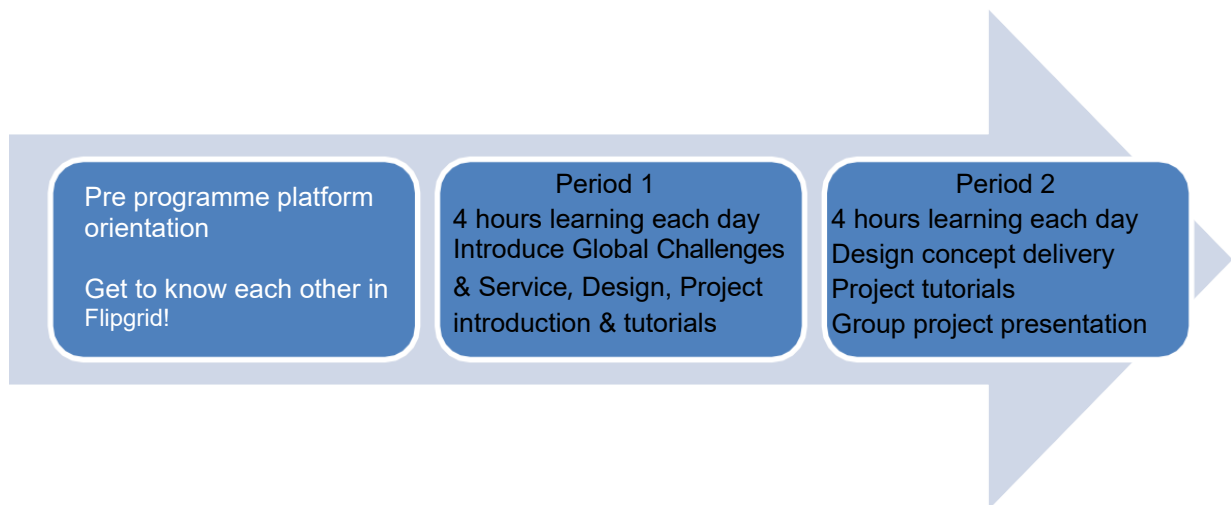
Pre programme platform orientation

Get to know each other in Flipgrid!

Period 1
4 hours learning each day
Introduce Global Challenges & Service, Design, Project introduction & tutorials

Period 2
4 hours learning each day
Design concept delivery
Project tutorials
Group project presentation